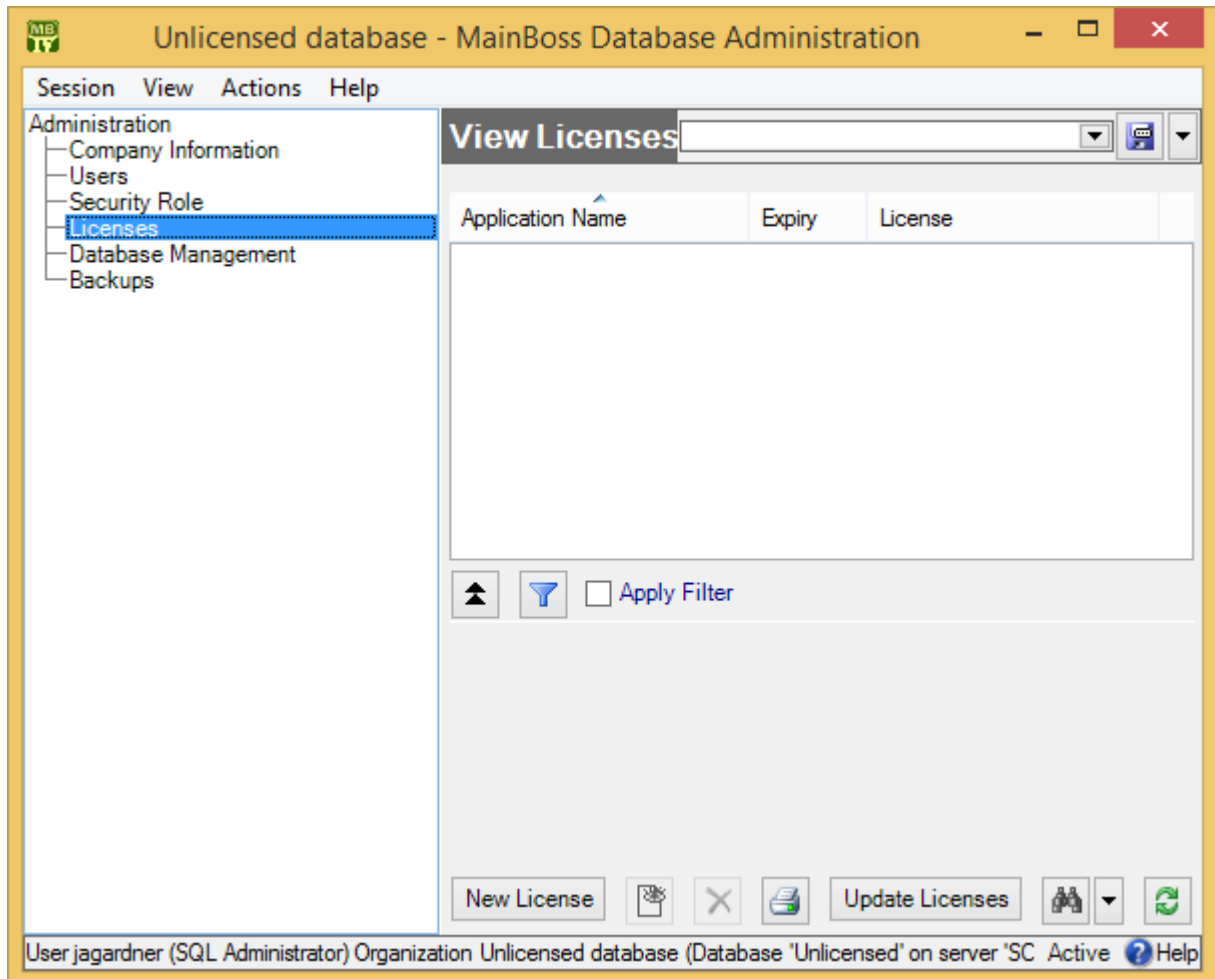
Unlicensed database - MainBoss Database Administration

Session View Actions Help

Administration
Company Information
Users
Security Role
Licenses
Database Management
Backups

View Licenses

| Application Name | Expiry | License |
|---|---|---|

Apply Filter

New License

Update Licenses

User jagardner (SQL Administrator) Organization Unlicensed database (Database 'Unlicensed' on server 'SC Active Help